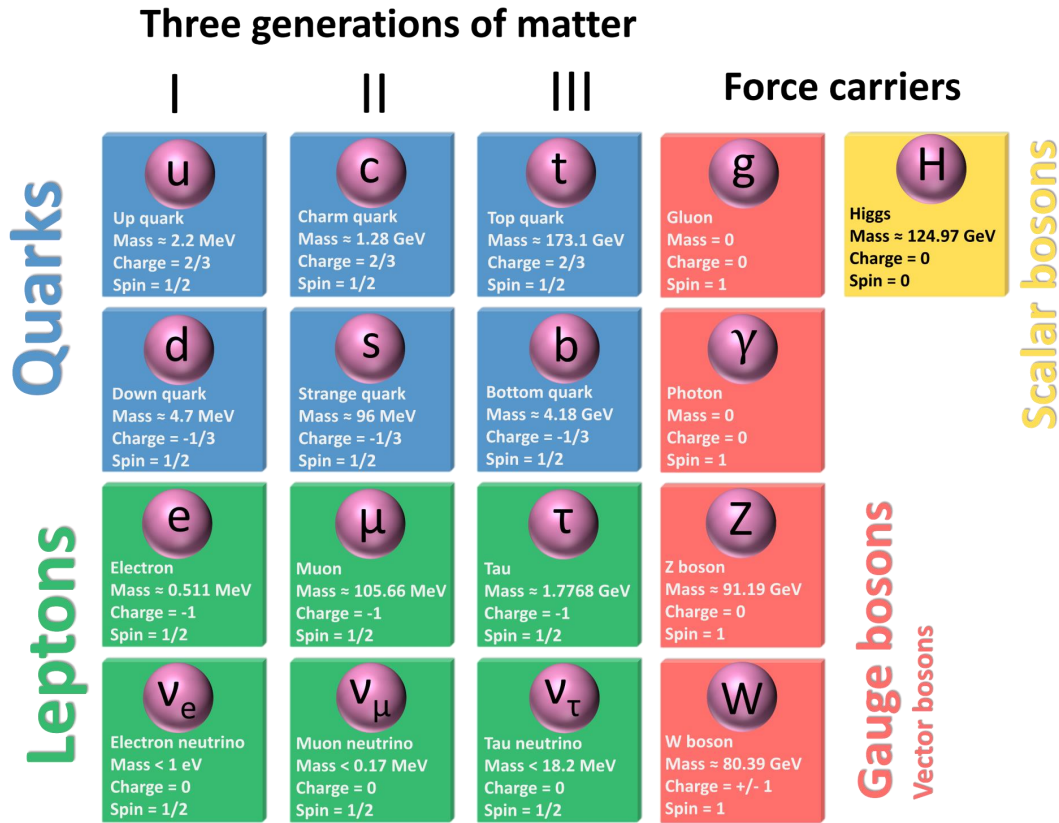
Three generations of matter

I

II

III

Force carriers

Quarks

u
Up quark
Mass ≈ 2.2 MeV
Charge = 2/3
Spin = 1/2

c
Charm quark
Mass ≈ 1.28 GeV
Charge = 2/3
Spin = 1/2

t
Top quark
Mass ≈ 173.1 GeV
Charge = 2/3
Spin = 1/2

g
Gluon
Mass = 0
Charge = 0
Spin = 1

H
Higgs
Mass ≈ 124.97 GeV
Charge = 0
Spin = 0

Scalar bosons

d
Down quark
Mass ≈ 4.7 MeV
Charge = -1/3
Spin = 1/2

s
Strange quark
Mass ≈ 96 MeV
Charge = -1/3
Spin = 1/2

b
Bottom quark
Mass ≈ 4.18 GeV
Charge = -1/3
Spin = 1/2

$\gamma$
Photon
Mass = 0
Charge = 0
Spin = 1

Leptons

e
Electron
Mass ≈ 0.511 MeV
Charge = -1
Spin = 1/2

$\mu$
Muon
Mass ≈ 105.66 MeV
Charge = -1
Spin = 1/2

$\tau$
Tau
Mass ≈ 1.7768 GeV
Charge = -1
Spin = 1/2

Z
Z boson
Mass ≈ 91.19 GeV
Charge = 0
Spin = 1

$\nu_e$
Electron neutrino
Mass < 1 eV
Charge = 0
Spin = 1/2

$\nu_\mu$
Muon neutrino
Mass < 0.17 MeV
Charge = 0
Spin = 1/2

$\nu_\tau$
Tau neutrino
Mass < 18.2 MeV
Charge = 0
Spin = 1/2

W
W boson
Mass ≈ 80.39 GeV
Charge = +/- 1
Spin = 1

Gauge bosons
Vector bosons